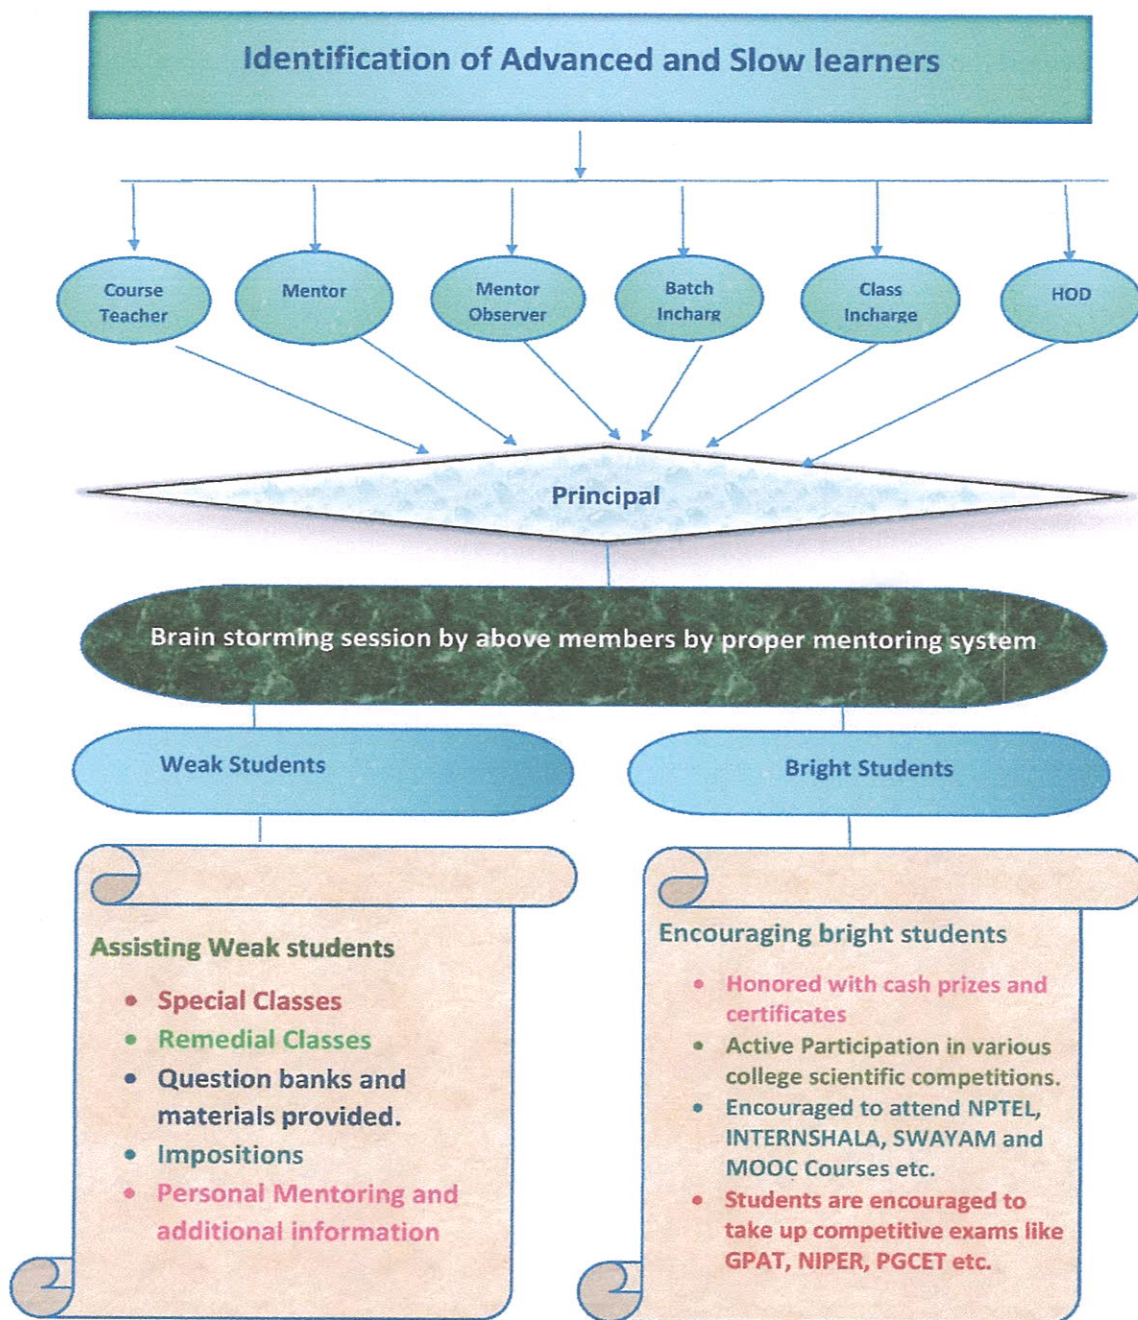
Identification of Advanced and Slow learners

Course Teacher

Mentor

Mentor Observer

Batch Incharg

Class Incharge

HOD

Principal

Brain storming session by above members by proper mentoring system

Weak Students

Bright Students

Assisting Weak students

- Special Classes
- Remedial Classes
- Question banks and materials provided.
- Impositions
- Personal Mentoring and additional information

Encouraging bright students

- Honored with cash prizes and certificates
- Active Participation in various college scientific competitions.
- Encouraged to attend NPTEL, INTERNSHALA, SWAYAM and MOOC Courses etc.
- Students are encouraged to take up competitive exams like GPAT, NIPER, PGCET etc.